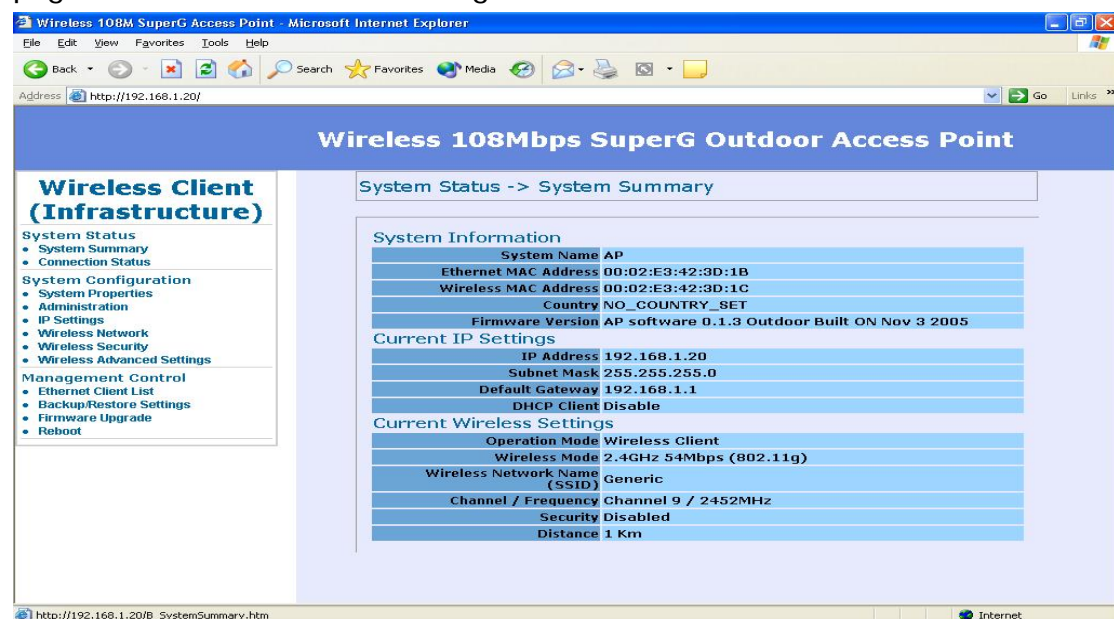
Wireless 108M SuperG Access Point - Microsoft Internet Explorer

File Edit View Favorites Tools Help

Back Search Favorites Media

Address http://192.168.1.20/ Go Links

Wireless 108Mbps SuperG Outdoor Access Point

Wireless Client (Infrastructure)

System Status
• System Summary
• Connection Status

System Configuration
• System Properties
• Administration
• IP Settings
• Wireless Network
• Wireless Security
• Wireless Advanced Settings

Management Control
• Ethernet Client List
• Backup/Restore Settings
• Firmware Upgrade
• Reboot

System Status -> System Summary

System Information

| System Name | AP |
|---|---|
| Ethernet MAC Address | 00:02:E3:42:3D:1B |
| Wireless MAC Address | 00:02:E3:42:3D:1C |
| Country | NO_COUNTRY_SET |
| Firmware Version | AP software 0.1.3 Outdoor Built ON Nov 3 2005 |

Current IP Settings

| IP Address | 192.168.1.20 |
|---|---|
| Subnet Mask | 255.255.255.0 |
| Default Gateway | 192.168.1.1 |
| DHCP Client | Disable |

Current Wireless Settings

| Operation Mode | Wireless Client |
|---|---|
| Wireless Mode | 2.4GHz 54Mbps (802.11g) |
| Wireless Network Name (SSID) | Generic |
| Channel / Frequency | Channel 9 / 2452MHz |
| Security | Disabled |
| Distance | 1 Km |

http://192.168.1.20/B_SystemSummary.htm Internet